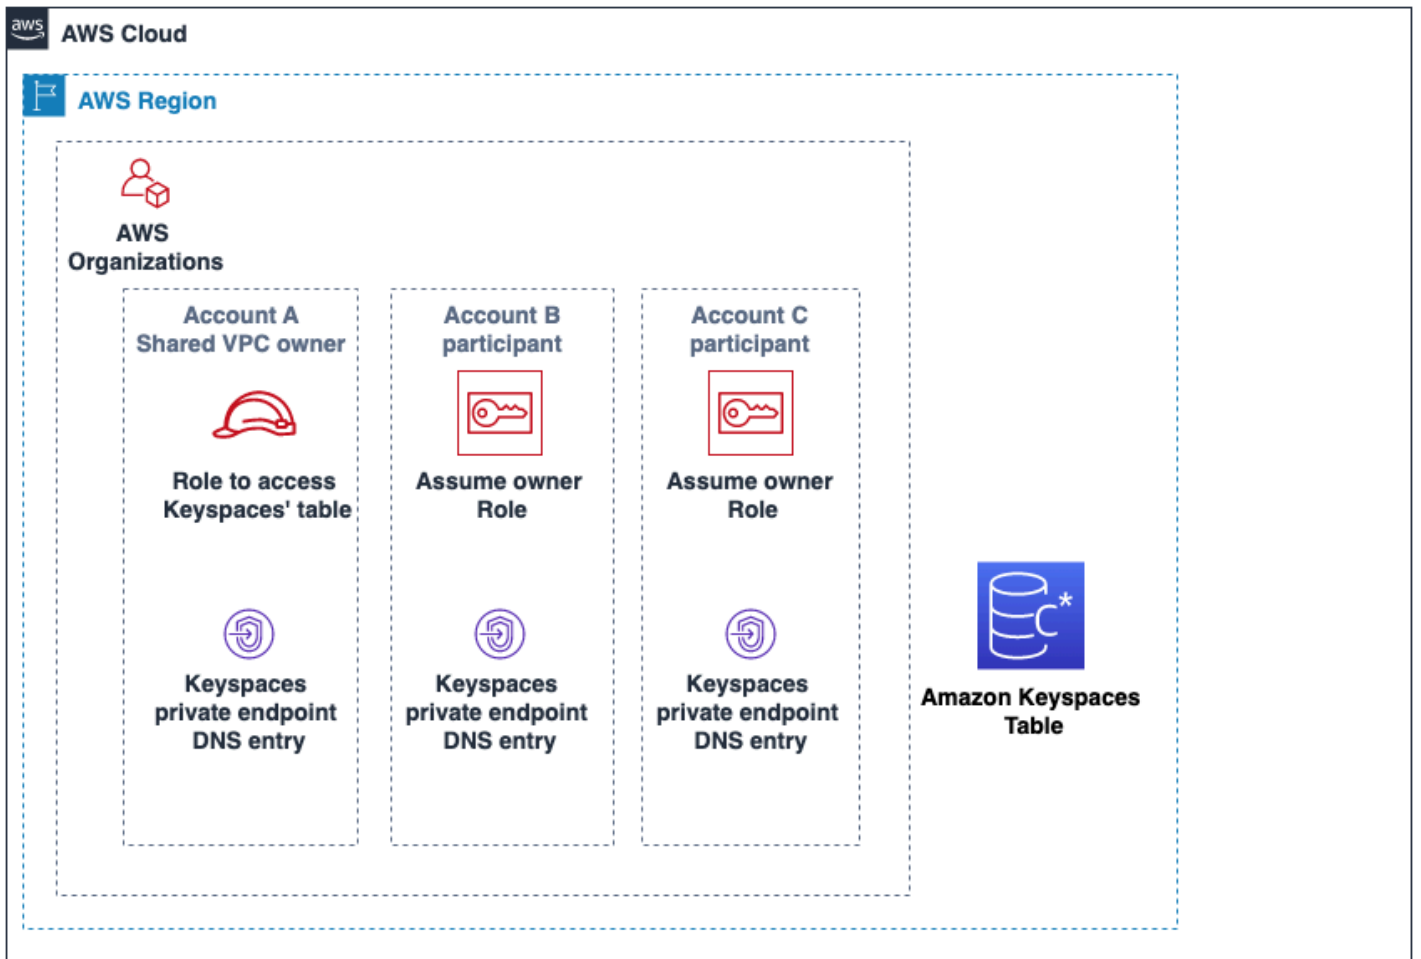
aws

AWS Cloud

AWS Region

AWS Organizations

Account A Shared VPC owner

Role to access Keyspaces' table

Keyspaces private endpoint DNS entry

Account B participant

Assume owner Role

Keyspaces private endpoint DNS entry

Account C participant

Assume owner Role

Keyspaces private endpoint DNS entry

Amazon Keyspaces Table